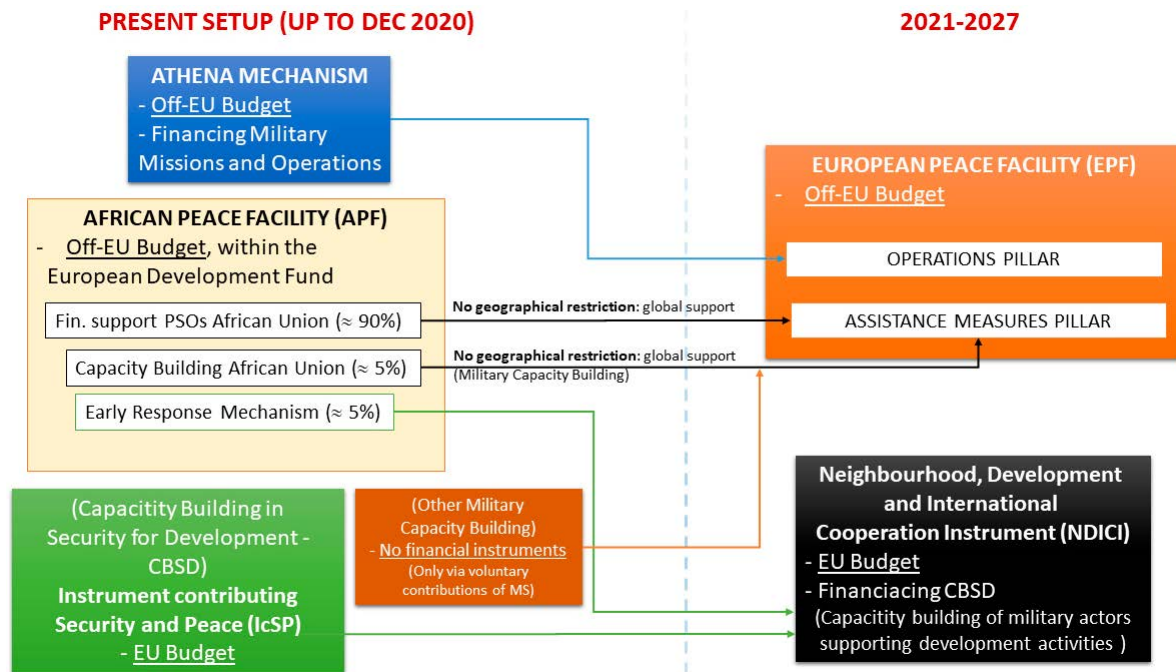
PRESENT SETUP (UP TO DEC 2020)

2021-2027

ATHENA MECHANISM
- Off-EU Budget
- Financing Military Missions and Operations

AFRICAN PEACE FACILITY (APF)
- Off-EU Budget, within the European Development Fund

Fin. support PSOs African Union (≈ 90%)

Capacity Building African Union (≈ 5%)

Early Response Mechanism (≈ 5%)

No geographical restriction: global support

No geographical restriction: global support (Military Capacity Building)

EUROPEAN PEACE FACILITY (EPF)
- Off-EU Budget

OPERATIONS PILLAR

ASSISTANCE MEASURES PILLAR

(Capacitity Building in Security for Development - CBSD)
Instrument contributing Security and Peace (IcSP)
- EU Budget

(Other Military Capacity Building)
- No financial instruments
(Only via voluntary contributions of MS)

Neighbourhood, Development and International Cooperation Instrument (NDICI)
- EU Budget
- Financiacing CBSD
(Capacitity building of military actors supporting development activities )